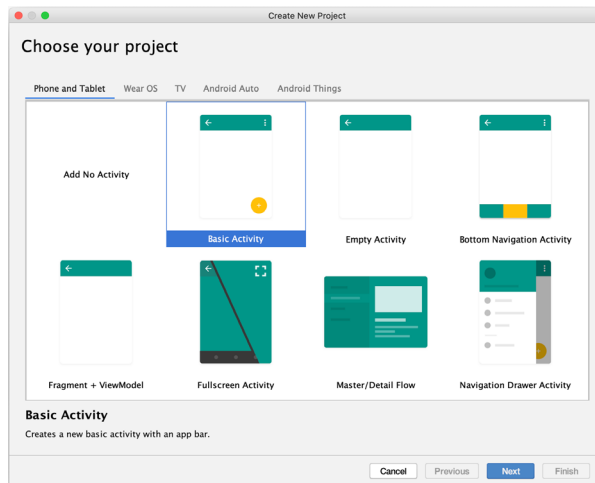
Create New Project

Choose your project

Phone and Tablet
Wear OS
TV
Android Auto
Android Things

Add No Activity

Basic Activity

Empty Activity

Bottom Navigation Activity

Fragment + ViewModel

Fullscreen Activity

Master/Detail Flow

Navigation Drawer Activity

Basic Activity

Creates a new basic activity with an app bar.

Cancel
Previous
Next
Finish